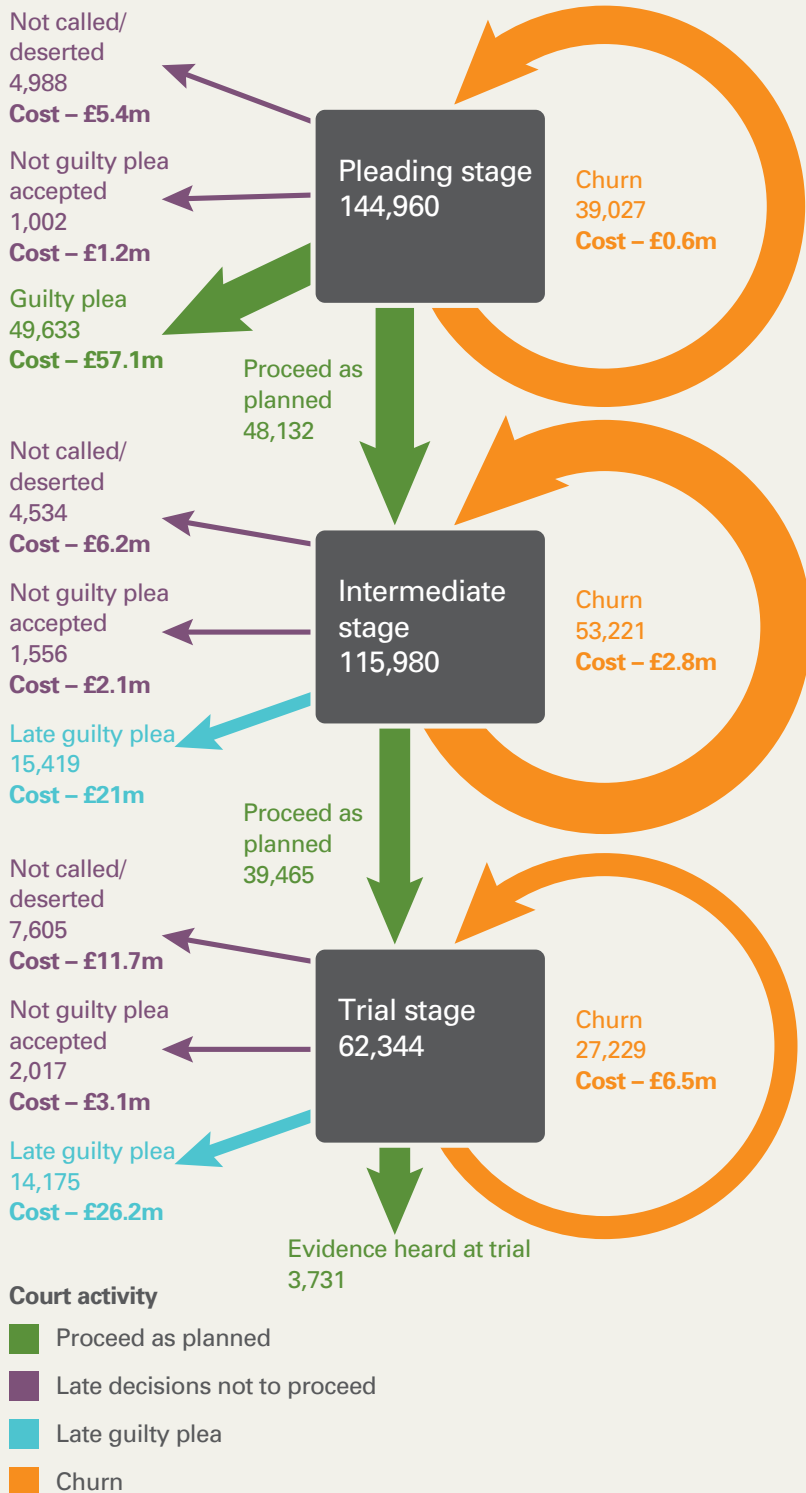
Not called/ deserted
4,988
**Cost – £5.4m**

Pleading stage
144,960

Churn
39,027
**Cost – £0.6m**

Not guilty plea accepted
1,002
**Cost – £1.2m**

Guilty plea
49,633
**Cost – £57.1m**

Proceed as planned
48,132

Not called/ deserted
4,534
**Cost – £6.2m**

Intermediate stage
115,980

Churn
53,221
**Cost – £2.8m**

Not guilty plea accepted
1,556
**Cost – £2.1m**

Late guilty plea
15,419
**Cost – £21m**

Proceed as planned
39,465

Not called/ deserted
7,605
**Cost – £11.7m**

Trial stage
62,344

Churn
27,229
**Cost – £6.5m**

Not guilty plea accepted
2,017
**Cost – £3.1m**

Late guilty plea
14,175
**Cost – £26.2m**

Evidence heard at trial
3,731

**Court activity**

Proceed as planned

Late decisions not to proceed

Late guilty plea

Churn